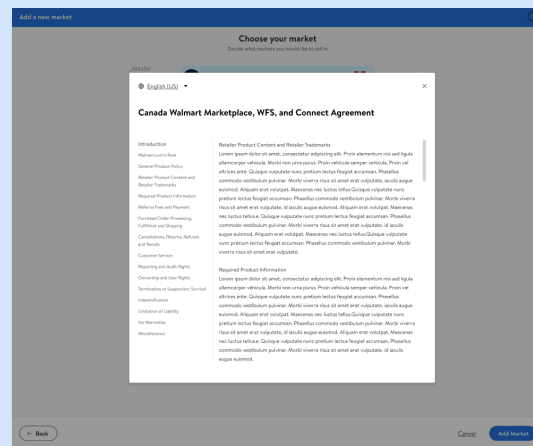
Add a new market

Choose your market
Decide what markets you would like to sell in

Master

English (US)

×

Canada Walmart Marketplace, WFS, and Connect Agreement

Introduction
Walmart.com's Role
General Product Policy
Retailer Product Content and Retailer Trademarks
Required Product Information
Referral Fees and Payment
Purchase/Order Processing, Fulfillment and Shipping
Cancellations, Returns, Refunds and Recalls
Customer Service
Reporting and Audit Rights
Ownership and User Rights
Termination or Suspension; Survival
Indemnification
Limitation of Liability
No Warranties
Miscellaneous

Retailer Product Content and Retailer Trademarks
Lorem ipsum dolor sit amet, consectetur adipiscing elit. Proin elementum nisi sed ligula ullamcorper vehicula. Morbi non urna purus. Proin vehicula semper vehicula. Proin vel ultrices ante. Quisque vulputate nunc pretium lectus feugiat accumsan. Phasellus commodo vestibulum pulvinar. Morbi viverra risus sit amet erat vulputate, iaculis augue euismod. Aliquam erat volutpat. Maecenas nec luctus tellus.Quisque vulputate nunc pretium lectus feugiat accumsan. Phasellus commodo vestibulum pulvinar. Morbi viverra risus sit amet erat vulputate, id iaculis augue euismod. Aliquam erat volutpat. Maecenas nec luctus tellus. Quisque vulputate nunc pretium lectus feugiat accumsan. Phasellus commodo vestibulum pulvinar. Morbi viverra risus sit amet erat vulputate, id iaculis augue euismod. Aliquam erat volutpat. Maecenas nec luctus tellus.Quisque vulputate nunc pretium lectus feugiat accumsan. Phasellus commodo vestibulum pulvinar. Morbi viverra risus sit amet erat vulputate.

Required Product Information
Lorem ipsum dolor sit amet, consectetur adipiscing elit. Proin elementum nisi sed ligula ullamcorper vehicula. Morbi non urna purus. Proin vehicula semper vehicula. Proin vel ultrices ante. Quisque vulputate nunc pretium lectus feugiat accumsan. Phasellus commodo vestibulum pulvinar. Morbi viverra risus sit amet erat vulputate, iaculis augue euismod. Aliquam erat volutpat. Maecenas nec luctus tellus.Quisque vulputate nunc pretium lectus feugiat accumsan. Phasellus commodo vestibulum pulvinar. Morbi viverra risus sit amet erat vulputate, id iaculis augue euismod. Aliquam erat volutpat. Maecenas nec luctus tellus. Quisque vulputate nunc pretium lectus feugiat accumsan. Phasellus commodo vestibulum pulvinar. Morbi viverra risus sit amet erat vulputate, id iaculis augue euismod.

← Back

Cancel

Add Market